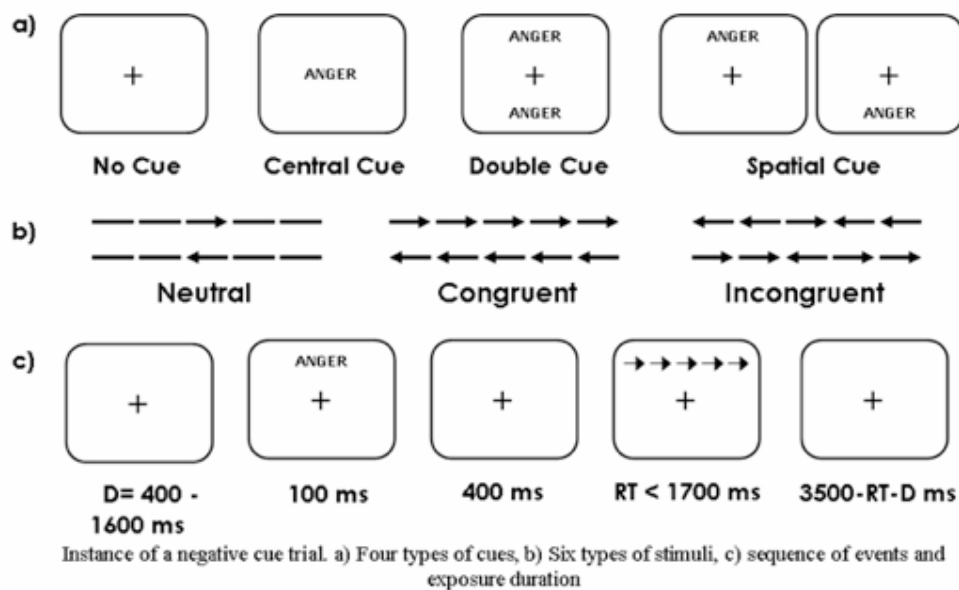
a)

+

ANGER

ANGER
+
ANGER

ANGER
+

+
ANGER

No Cue Central Cue Double Cue Spatial Cue

b)

Neutral Congruent Incongruent

c)

+

ANGER
+

+

+

+

D= 400 - 1600 ms 100 ms 400 ms RT < 1700 ms 3500-RT-D ms

Instance of a negative cue trial. a) Four types of cues, b) Six types of stimuli, c) sequence of events and exposure duration